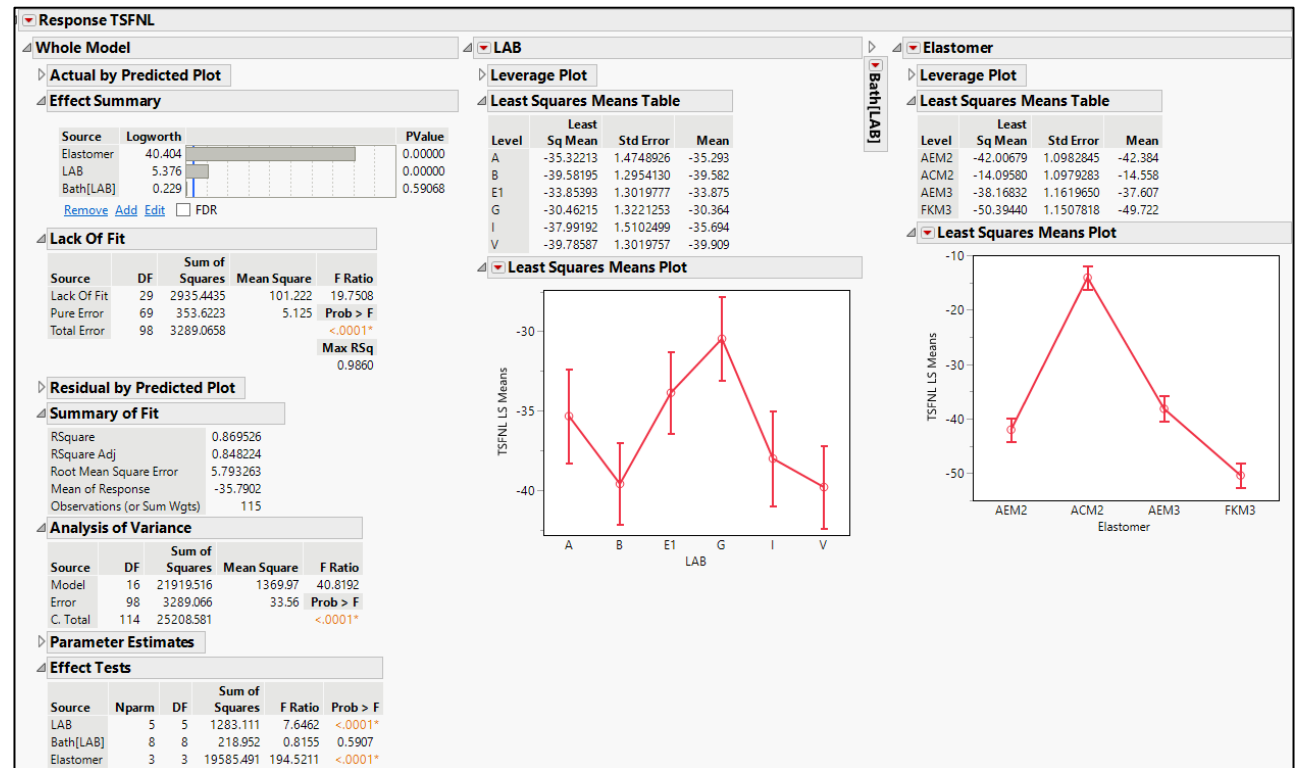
Response TSFNL

Whole Model

Actual by Predicted Plot

Effect Summary

| Source | Logworth | PValue |
|---|---|---|
| Elastomer | 40.404 | 0.00000 |
| LAB | 5.376 | 0.00000 |
| Bath[LAB] | 0.229 | 0.59068 |

Remove Add Edit FDR

Lack Of Fit

| Source | DF | Sum of Squares | Mean Square | F Ratio |
|---|---|---|---|---|
| Lack Of Fit | 29 | 2935.4435 | 101.222 | 19.7508 |
| Pure Error | 69 | 353.6223 | 5.125 | Prob > F |
| Total Error | 98 | 3289.0658 | | <.0001* |
| | | | | Max RSq |
| | | | | 0.9860 |

Residual by Predicted Plot

Summary of Fit

| | |
|---|---|
| RSquare | 0.869526 |
| RSquare Adj | 0.848224 |
| Root Mean Square Error | 5.793263 |
| Mean of Response | -35.7902 |
| Observations (or Sum Wgts) | 115 |

Analysis of Variance

| Source | DF | Sum of Squares | Mean Square | F Ratio |
|---|---|---|---|---|
| Model | 16 | 21919.516 | 1369.97 | 40.8192 |
| Error | 98 | 3289.066 | 33.56 | Prob > F |
| C. Total | 114 | 25208.581 | | <.0001* |

Parameter Estimates

Effect Tests

| Source | Nparm | DF | Sum of Squares | F Ratio | Prob > F |
|---|---|---|---|---|---|
| LAB | 5 | 5 | 1283.111 | 7.6462 | <.0001* |
| Bath[LAB] | 8 | 8 | 218.952 | 0.8155 | 0.5907 |
| Elastomer | 3 | 3 | 19585.491 | 194.5211 | <.0001* |

LAB

Leverage Plot

Least Squares Means Table

| Level | Least Sq Mean | Std Error | Mean |
|---|---|---|---|
| A | -35.32213 | 1.4748926 | -35.293 |
| B | -39.58195 | 1.2954130 | -39.582 |
| E1 | -33.85393 | 1.3019777 | -33.875 |
| G | -30.46215 | 1.3221253 | -30.364 |
| I | -37.99192 | 1.5102499 | -35.694 |
| V | -39.78587 | 1.3019757 | -39.909 |

Least Squares Means Plot

TSFNL LS Means
-30
-35
-40
A B E1 G I V
LAB

Bath[LAB]

Elastomer

Leverage Plot

Least Squares Means Table

| Level | Least Sq Mean | Std Error | Mean |
|---|---|---|---|
| AEM2 | -42.00679 | 1.0982845 | -42.384 |
| ACM2 | -14.09580 | 1.0979283 | -14.558 |
| AEM3 | -38.16832 | 1.1619650 | -37.607 |
| FKM3 | -50.39440 | 1.1507818 | -49.722 |

Least Squares Means Plot

TSFNL LS Means
-10
-20
-30
-40
-50
AEM2 ACM2 AEM3 FKM3
Elastomer